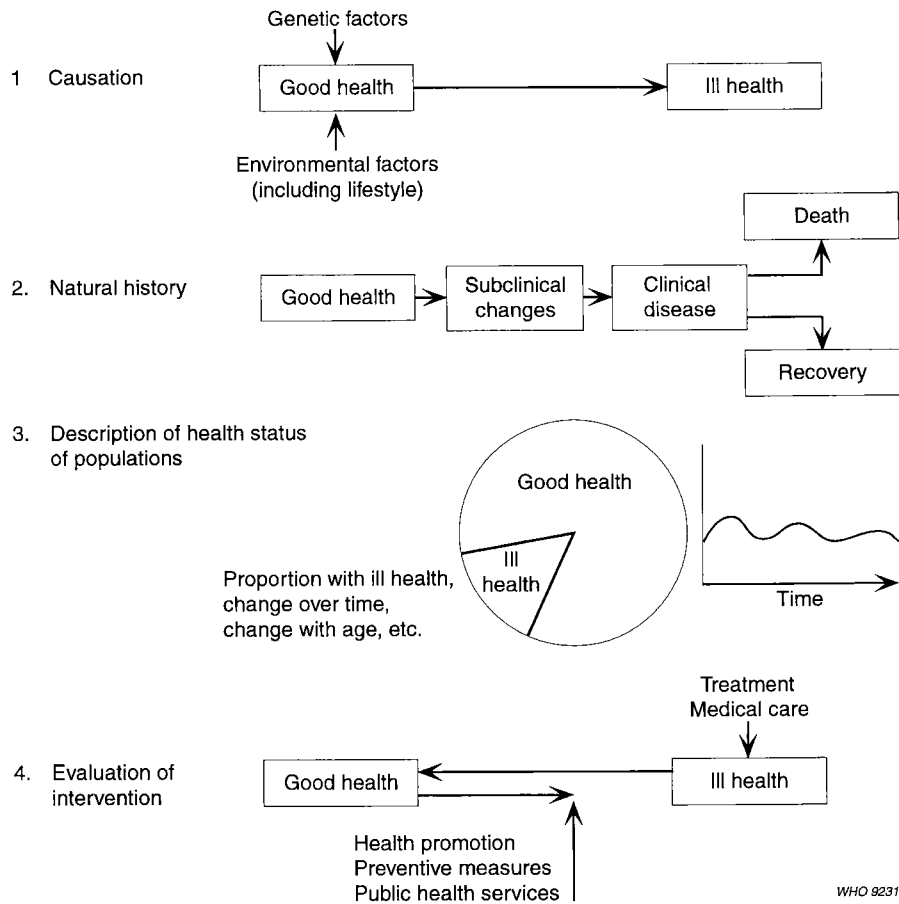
1 Causation

Genetic factors

Good health

Ill health

Environmental factors (including lifestyle)

2. Natural history

Good health

Subclinical changes

Clinical disease

Death

Recovery

3. Description of health status of populations

Good health

Ill health

Proportion with ill health, change over time, change with age, etc.

Time

4. Evaluation of intervention

Treatment
Medical care

Good health

Ill health

Health promotion
Preventive measures
Public health services

WHO 9231